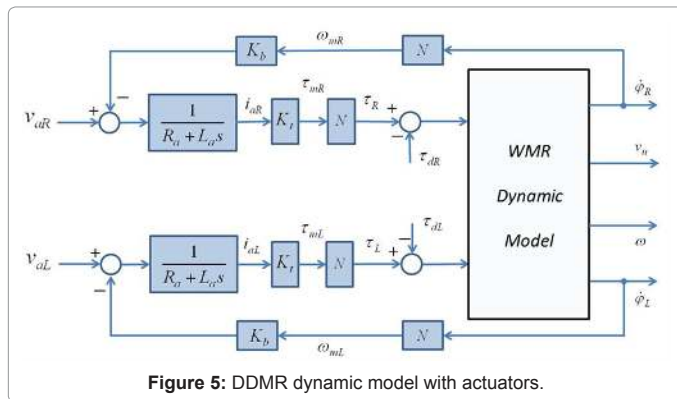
$K_b$

$\omega_{mR}$

$N$

$v_{aR}$

+

−

$\frac{1}{R_a + L_a s}$

$i_{aR}$

$K_t$

$\tau_{mR}$

$N$

$\tau_R$

+

−

$\tau_{dR}$

WMR

Dynamic

Model

$\dot{\varphi}_R$

$v_u$

$\omega$

$\dot{\varphi}_L$

$v_{aL}$

+

−

$\frac{1}{R_a + L_a s}$

$i_{aL}$

$K_t$

$\tau_{mL}$

$N$

$\tau_L$

+

−

$\tau_{dL}$

$K_b$

$\omega_{mL}$

$N$

**Figure 5:** DDMR dynamic model with actuators.